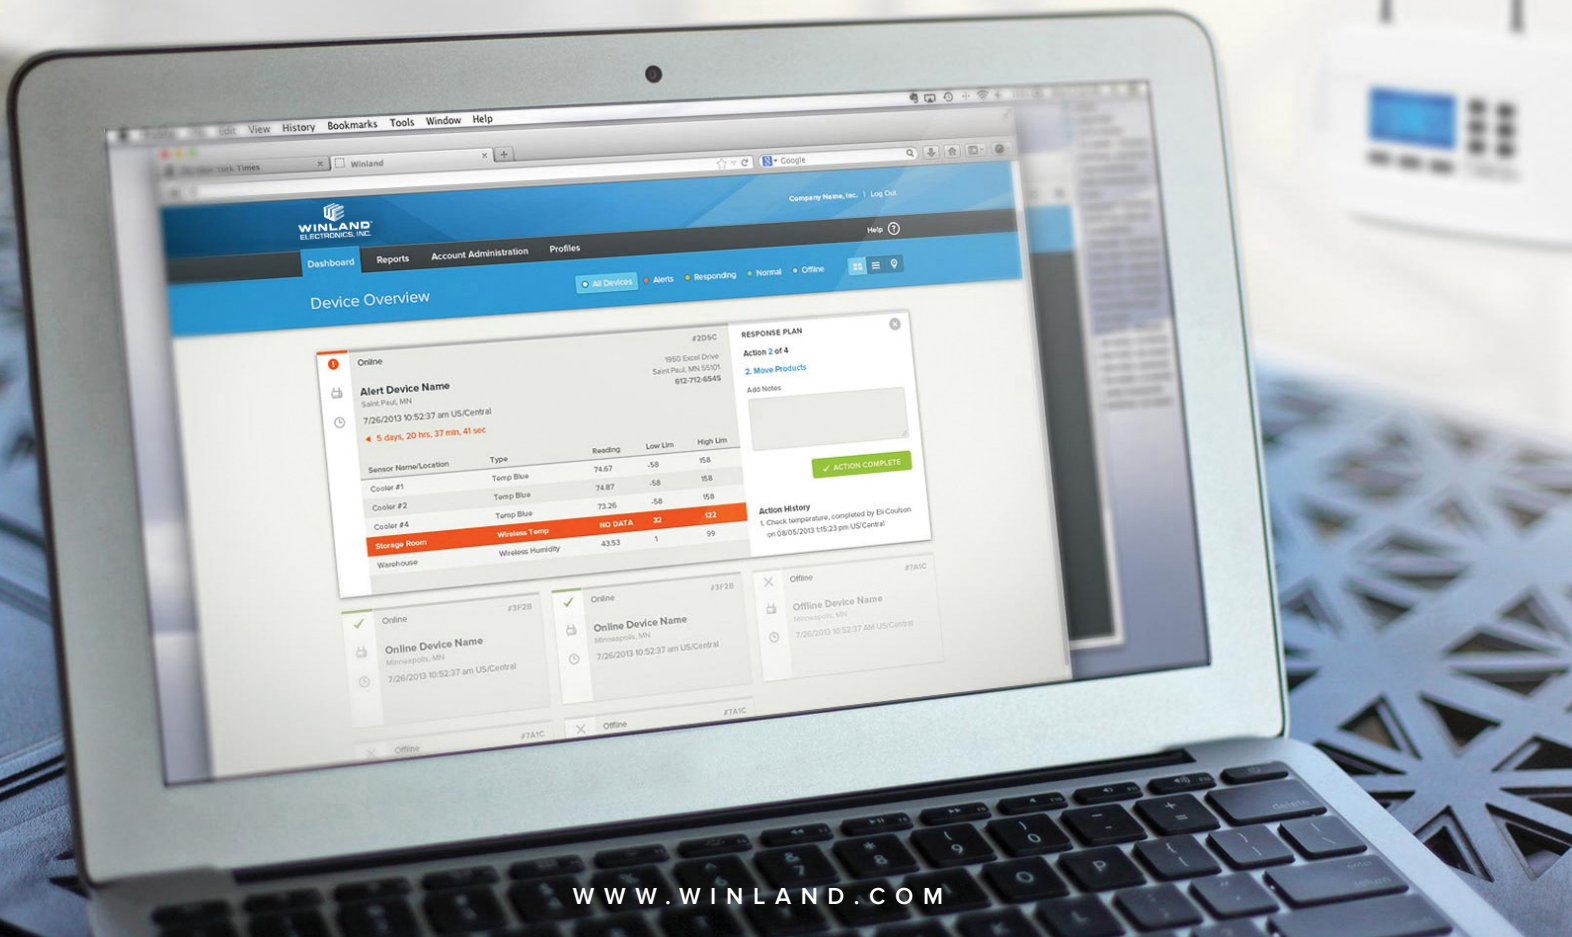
Firefox File Edit View History Bookmarks Tools Window Help

The New York Times
Winland

Google

WINLAND ELECTRONICS, INC.

Company Name, Inc. | Log Out

Help

Dashboard Reports Account Administration Profiles

Device Overview

All Devices • Alerts • Responding • Normal • Offline

Online
#2D5C
Alert Device Name
Saint Paul, MN
7/26/2013 10:52:37 am US/Central
5 days, 20 hrs, 37 min, 41 sec
1950 Excel Drive
Saint Paul, MN 55101
612-712-6545

| Sensor Name/Location | Type | Reading | Low Lim | High Lim |
|---|---|---|---|---|
| Cooler #1 | Temp Blue | 74.67 | -58 | 158 |
| Cooler #2 | Temp Blue | 74.87 | -58 | 158 |
| Cooler #4 | Temp Blue | 73.26 | -58 | 158 |
| Storage Room | Wireless Temp | NO DATA | 32 | 122 |
| Warehouse | Wireless Humidity | 43.53 | 1 | 99 |

RESPONSE PLAN
Action 2 of 4
2. Move Products
Add Notes
ACTION COMPLETE
Action History
1. Check temperature, completed by Eli Coulson on 08/05/2013 1:15:23 pm US/Central

Online
#3F28
Online Device Name
Minneapolis, MN
7/26/2013 10:52:37 am US/Central

Online
#3F28
Online Device Name
Minneapolis, MN
7/26/2013 10:52:37 am US/Central

Offline
#7A1C
Offline Device Name
Minneapolis, MN
7/26/2013 10:52:37 am US/Central

Offline
#7A1C

Offline
#7A1C

WWW.WINLAND.COM